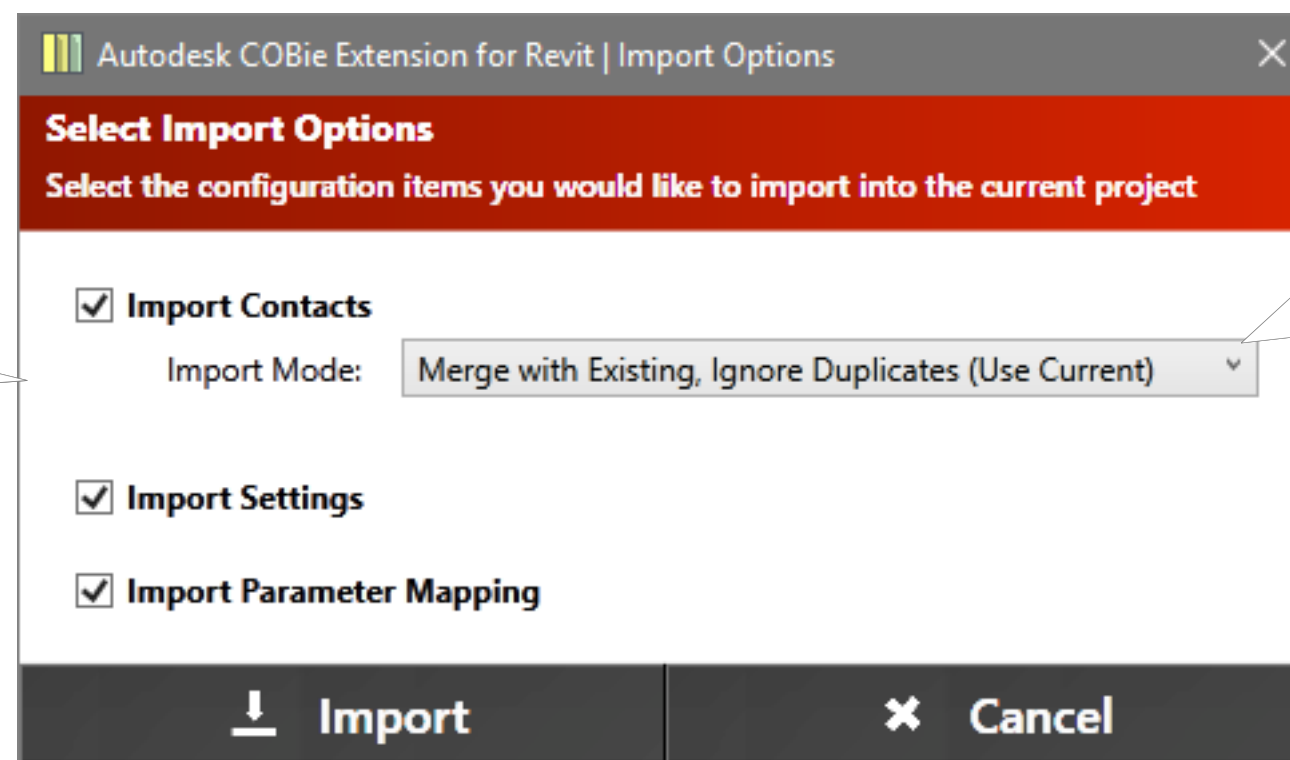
Autodesk COBie Extension for Revit | Import Options

Select Import Options

Select the configuration items you would like to import into the current project

Import Contacts

Import Mode: Merge with Existing, Ignore Duplicates (Use Current)

Import Settings

Import Parameter Mapping

Import

Cancel